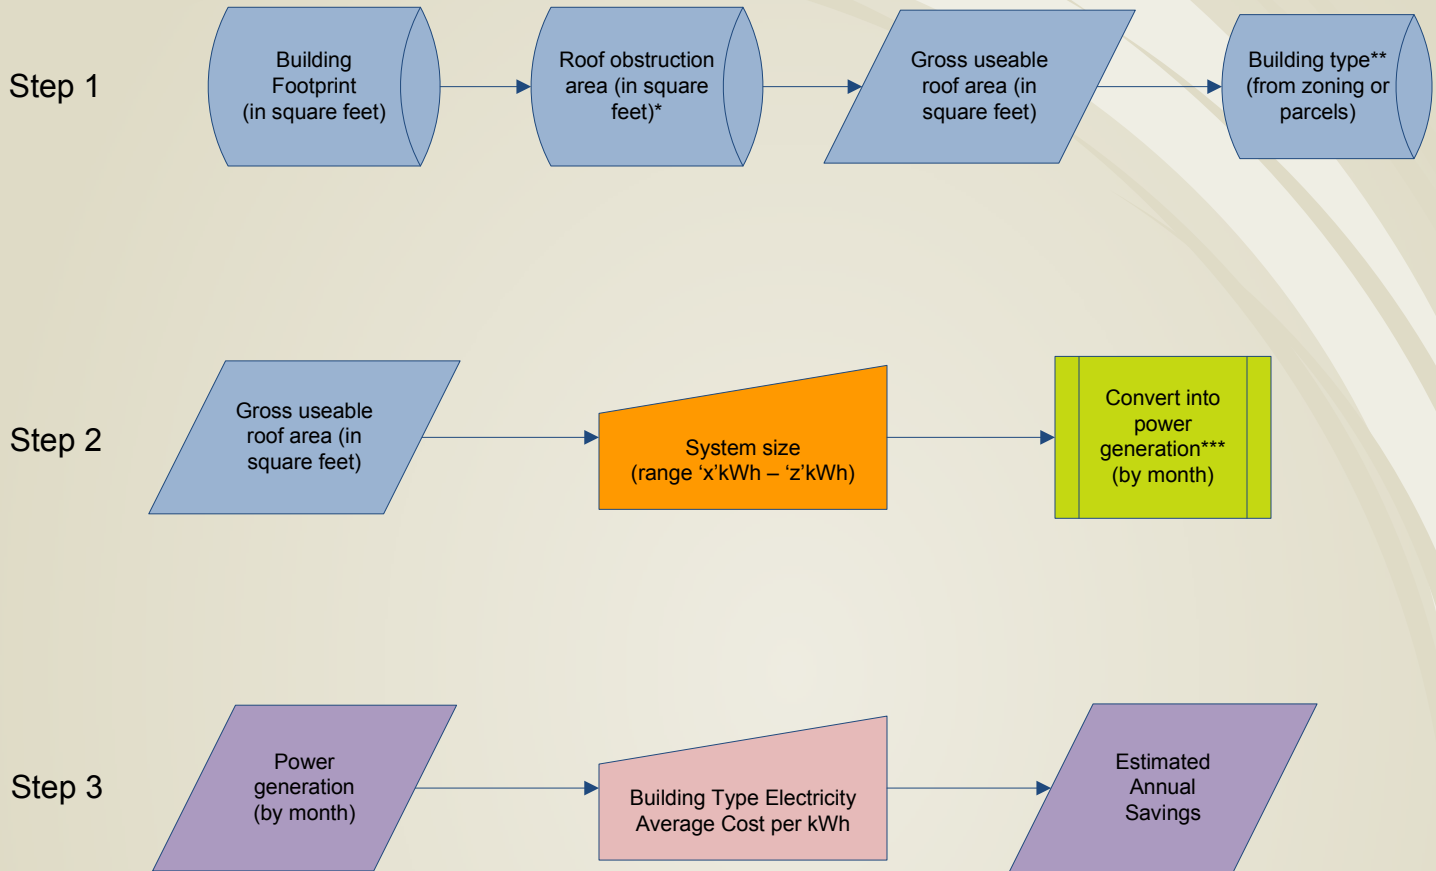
Step 1

Building Footprint (in square feet)

Roof obstruction area (in square feet)*

Gross useable roof area (in square feet)

Building type** (from zoning or parcels)

Step 2

Gross useable roof area (in square feet)

System size (range ‘x’kWh – ‘z’kWh)

Convert into power generation*** (by month)

Step 3

Power generation (by month)

Building Type Electricity Average Cost per kWh

Estimated Annual Savings